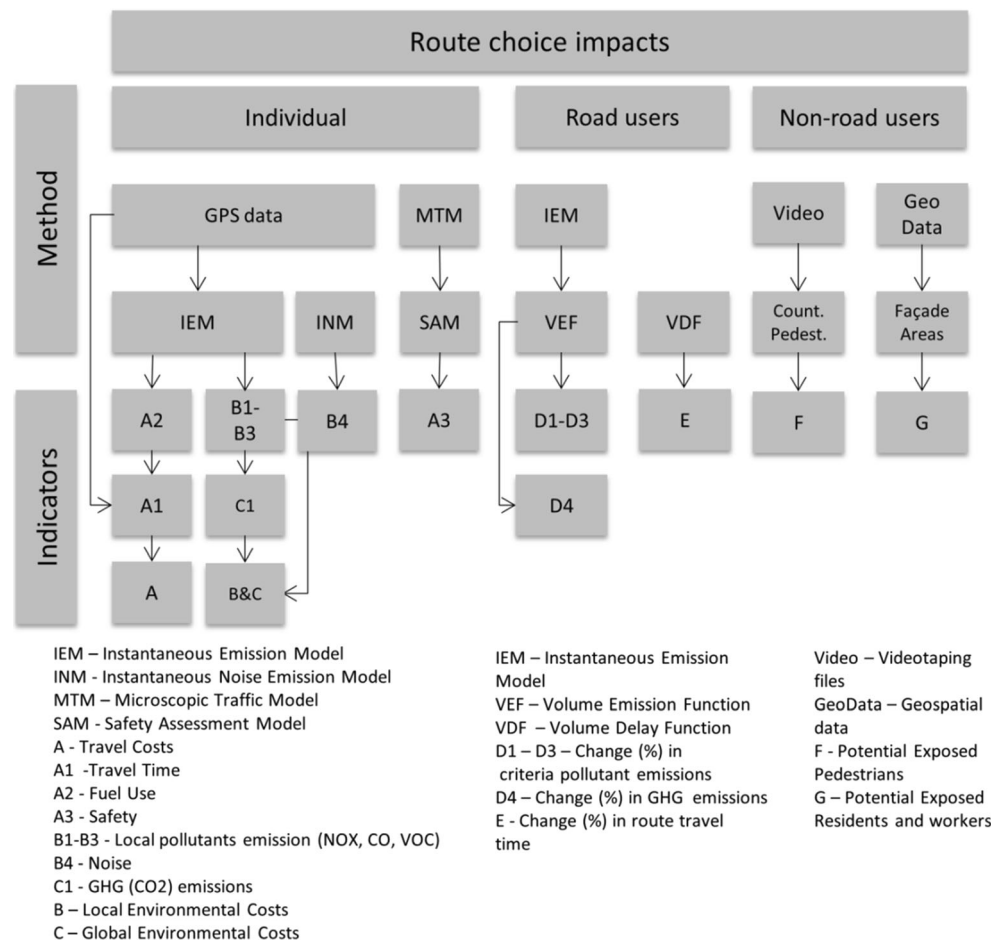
Route choice impacts

Method

Indicators

Individual

Road users

Non-road users

GPS data

MTM

IEM

Video

Geo Data

IEM

INM

SAM

VEF

VDF

Count. Pedest.

Façade Areas

A2

B1-B3

B4

A3

D1-D3

E

F

G

A1

C1

D4

A

B&C

IEM – Instantaneous Emission Model
INM - Instantaneous Noise Emission Model
MTM – Microscopic Traffic Model
SAM - Safety Assessment Model
A - Travel Costs
A1 -Travel Time
A2 - Fuel Use
A3 - Safety
B1-B3 - Local pollutants emission (NOX, CO, VOC)
B4 - Noise
C1 - GHG (CO2) emissions
B – Local Environmental Costs
C – Global Environmental Costs

IEM – Instantaneous Emission Model
VEF – Volume Emission Function
VDF – Volume Delay Function
D1 – D3 – Change (%) in criteria pollutant emissions
D4 – Change (%) in GHG emissions
E - Change (%) in route travel time

Video – Videotaping files
GeoData – Geospatial data
F - Potential Exposed Pedestrians
G – Potential Exposed Residents and workers